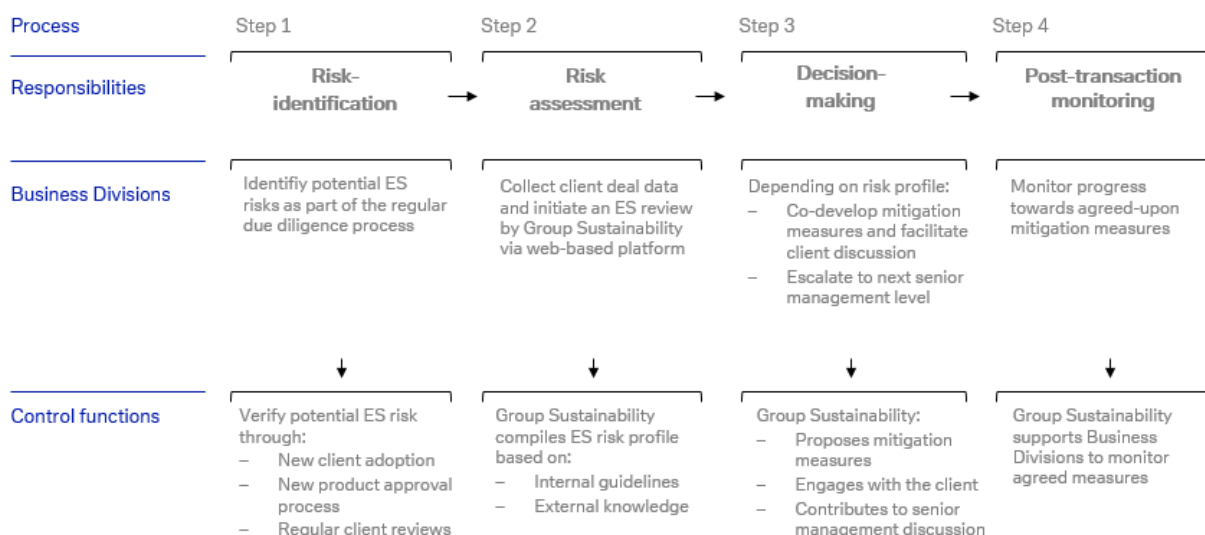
Process

Responsibilities

Business Divisions

Control functions

Step 1

Risk-identification

Identifiy potential ES risks as part of the regular due diligence process

Verify potential ES risk through:
– New client adoption
– New product approval process
– Regular client reviews

Step 2

Risk assessment

Collect client deal data and initiate an ES review by Group Sustainability via web-based platform

Group Sustainability compiles ES risk profile based on:
– Internal guidelines
– External knowledge

Step 3

Decision-making

Depending on risk profile:
– Co-develop mitigation measures and facilitate client discussion
– Escalate to next senior management level

Group Sustainability:
– Proposes mitigation measures
– Engages with the client
– Contributes to senior management discussion

Step 4

Post-transaction monitoring

Monitor progress towards agreed-upon mitigation measures

Group Sustainability supports Business Divisions to monitor agreed measures